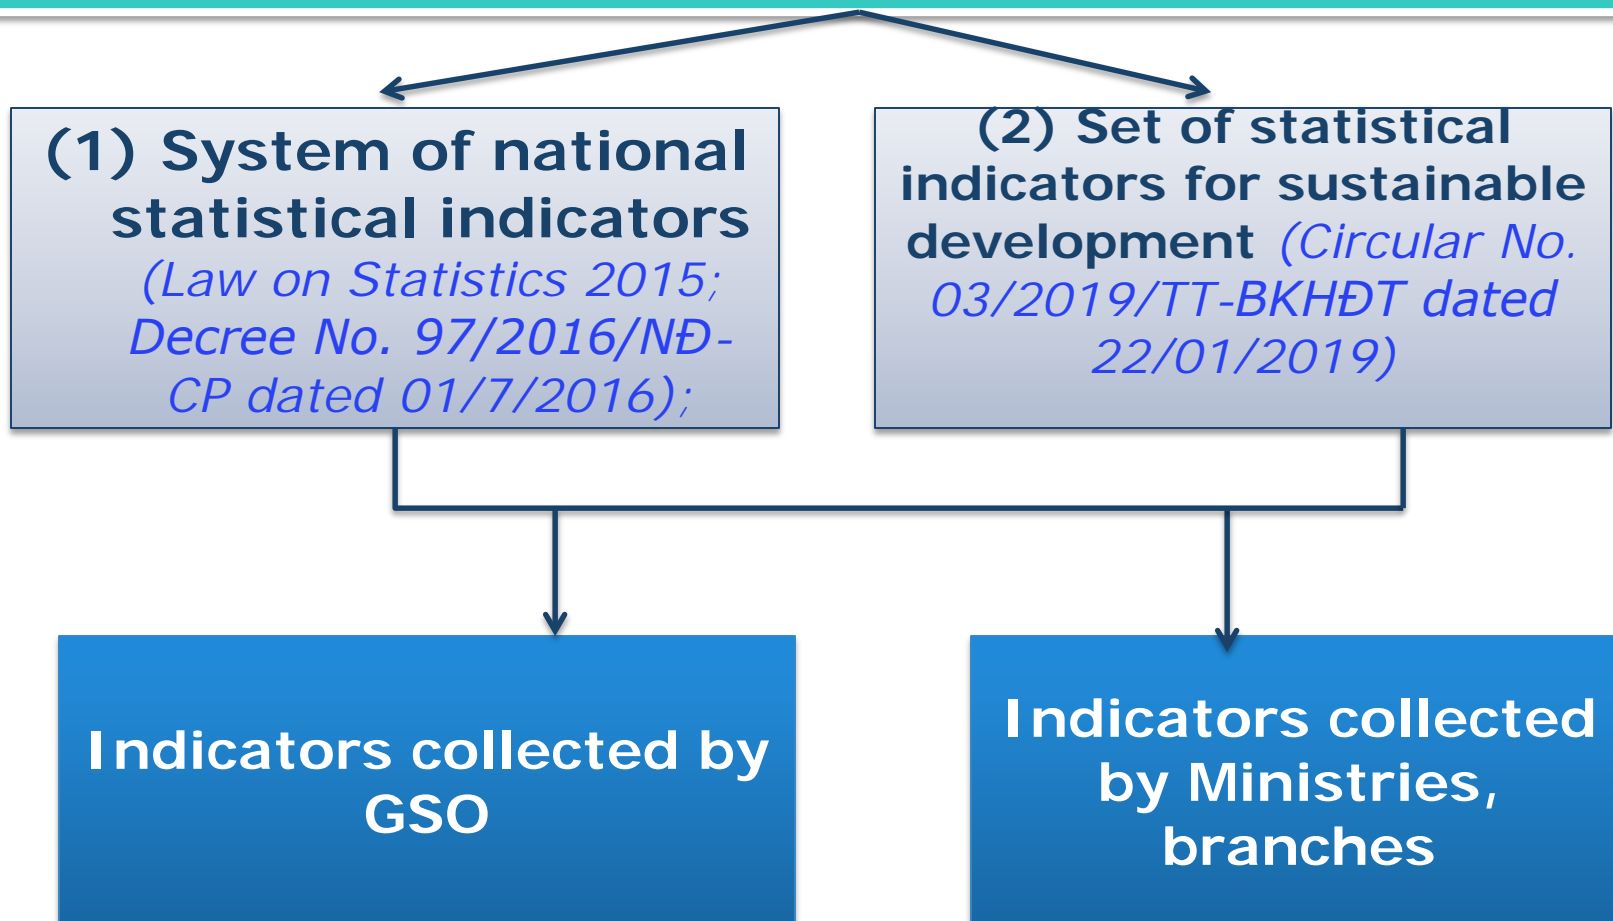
(1) System of national statistical indicators (Law on Statistics 2015; Decree No. 97/2016/NĐ-CP dated 01/7/2016);

(2) Set of statistical indicators for sustainable development (Circular No. 03/2019/TT-BKHĐT dated 22/01/2019)

Indicators collected by GSO

Indicators collected by Ministries, branches